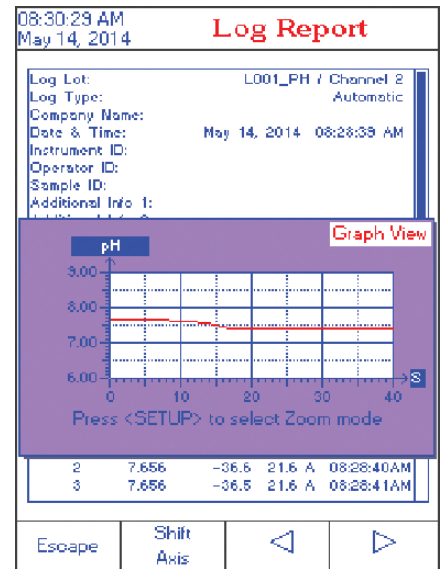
08:30:29 AM
May 14, 2014

Log Report

Log Lot: L001_PH / Channel 2
Log Type: Automatic
Company Name:
Date & Time: May 14, 2014 08:28:39 AM
Instrument ID:
Operator ID:
Sample ID:
Additional Info 1:

Graph View

pH

9.00
8.00
7.00
6.00

0 10 20 30 40 S

Press <SETUP> to select Zoom mode

| 2 | 7.656 | -36.6 | 21.6 A | 08:28:40AM |
|---|---|---|---|---|
| 3 | 7.656 | -36.5 | 21.6 A | 08:28:41AM |

Escape
Shift Axis
◁
▷